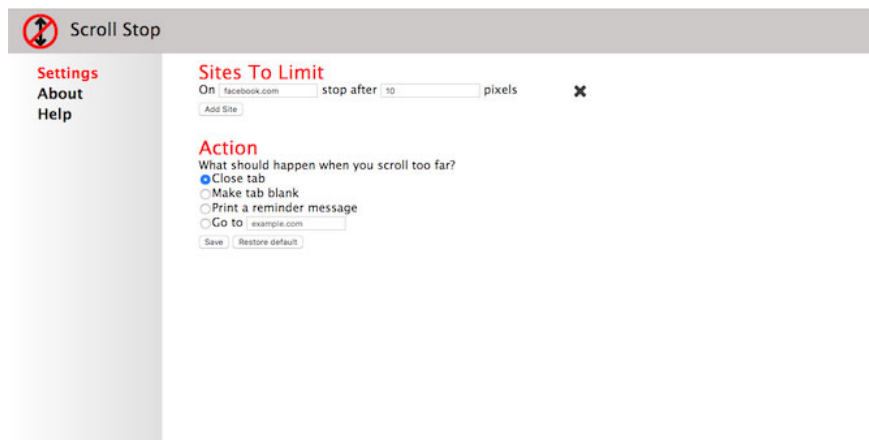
Scroll Stop

Settings
About
Help

Sites To Limit
On facebook.com stop after 10 pixels ✖
Add Site

Action
What should happen when you scroll too far?
Close tab
Make tab blank
Print a reminder message
Go to example.com
Save Restore default